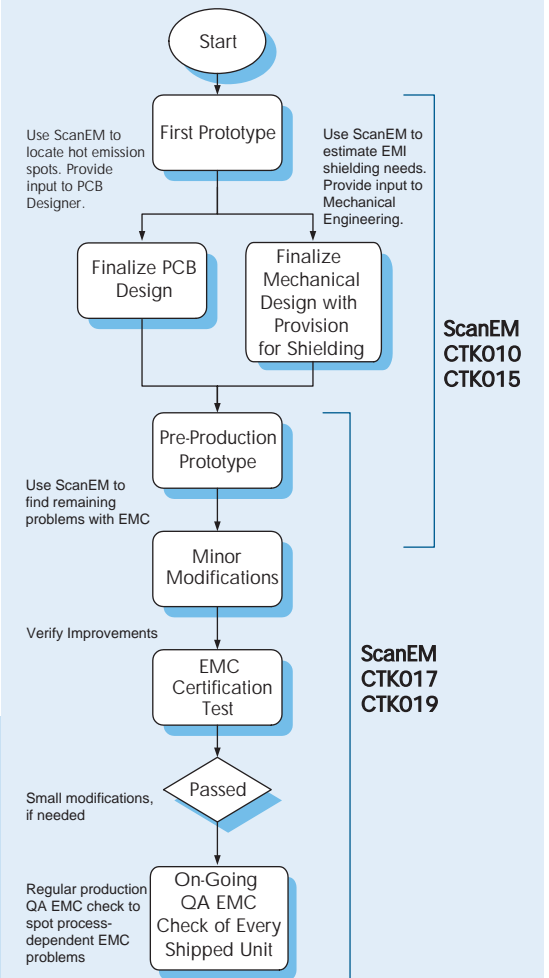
Start

First Prototype

Use ScanEM to locate hot emission spots. Provide input to PCB Designer.

Use ScanEM to estimate EMI shielding needs. Provide input to Mechanical Engineering.

Finalize PCB Design

Finalize Mechanical Design with Provision for Shielding

ScanEM CTK010 CTK015

Pre-Production Prototype

Use ScanEM to find remaining problems with EMC

Minor Modifications

Verify Improvements

EMC Certification Test

ScanEM CTK017 CTK019

Passed

Small modifications, if needed

On-Going QA EMC Check of Every Shipped Unit

Regular production QA EMC check to spot process-dependent EMC problems